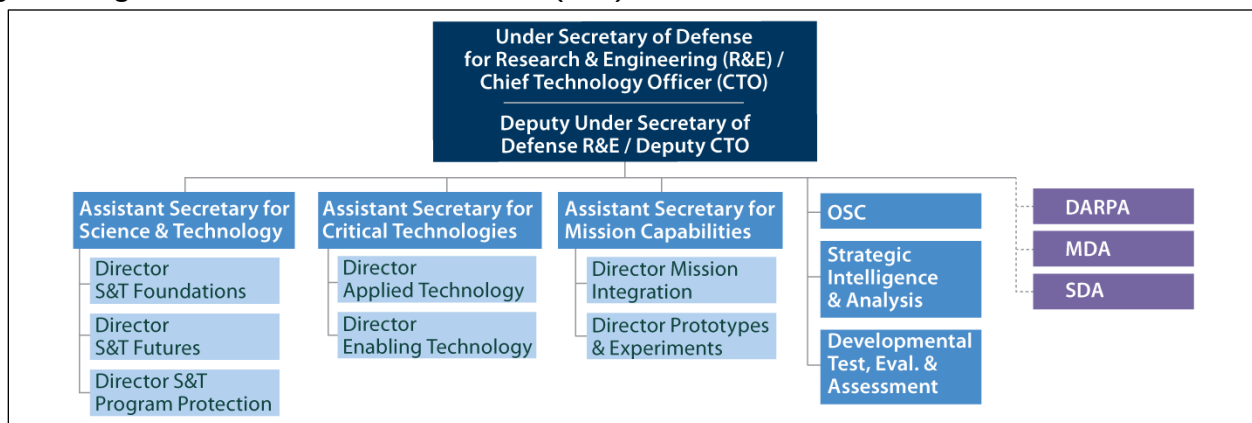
Under Secretary of Defense for Research & Engineering (R&E) / Chief Technology Officer (CTO)

Deputy Under Secretary of Defense R&E / Deputy CTO

Assistant Secretary for Science & Technology

Director S&T Foundations

Director S&T Futures

Director S&T Program Protection

Assistant Secretary for Critical Technologies

Director Applied Technology

Director Enabling Technology

Assistant Secretary for Mission Capabilities

Director Mission Integration

Director Prototypes & Experiments

OSC

Strategic Intelligence & Analysis

Developmental Test, Eval. & Assessment

DARPA

MDA

SDA